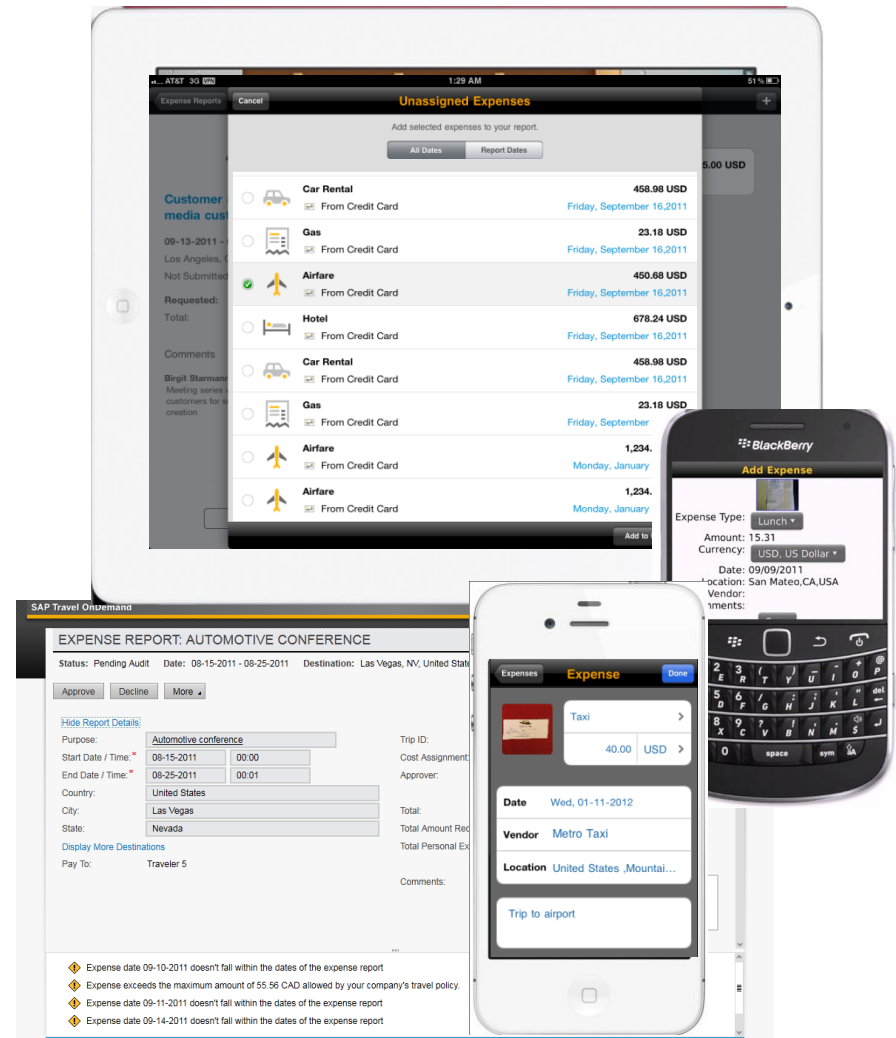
AT&T 3G VPN 1:29 AM 51 %

Expense Reports Cancel Unassigned Expenses +

Add selected expenses to your report.

All Dates Report Dates

5.00 USD

Customer media cust

09-13-2011 -
Los Angeles,
Not Submitted

Requested:
Total:

Comments

Birgit Starmann
Meeting series
customers for
creation

Car Rental 458.98 USD
From Credit Card Friday, September 16,2011

Gas 23.18 USD
From Credit Card Friday, September 16,2011

Airfare 450.68 USD
From Credit Card Friday, September 16,2011

Hotel 678.24 USD
From Credit Card Friday, September 16,2011

Car Rental 458.98 USD
From Credit Card Friday, September 16,2011

Gas 23.18 USD
From Credit Card Friday, September

Airfare 1,234.
From Credit Card Monday, January

Airfare 1,234.
From Credit Card Monday, January

Add to

BlackBerry

Add Expense

Expense Type: Lunch
Amount: 15.31
Currency: USD, US Dollar
Date: 09/09/2011
Location: San Mateo,CA,USA
Vendor:
Comments:

space sym del

SAP Travel OnDemand

EXPENSE REPORT: AUTOMOTIVE CONFERENCE

Status: Pending Audit Date: 08-15-2011 - 08-25-2011 Destination: Las Vegas, NV, United State

Approve Decline More

Hide Report Details

Purpose: Automotive conference
Start Date / Time:* 08-15-2011 00:00
End Date / Time:* 08-25-2011 00:01
Country: United States
City: Las Vegas
State: Nevada
Display More Destinations
Pay To: Traveler 5

Trip ID:
Cost Assignment:
Approver:

Total:
Total Amount Rec
Total Personal Ex

Comments:

Expense date 09-10-2011 doesn't fall within the dates of the expense report
Expense exceeds the maximum amount of 55.56 CAD allowed by your company's travel policy.
Expense date 09-11-2011 doesn't fall within the dates of the expense report
Expense date 09-14-2011 doesn't fall within the dates of the expense report

Expenses Expense Done

Taxi
40.00 USD

Date Wed, 01-11-2012
Vendor Metro Taxi
Location United States ,Mountai...

Trip to airport